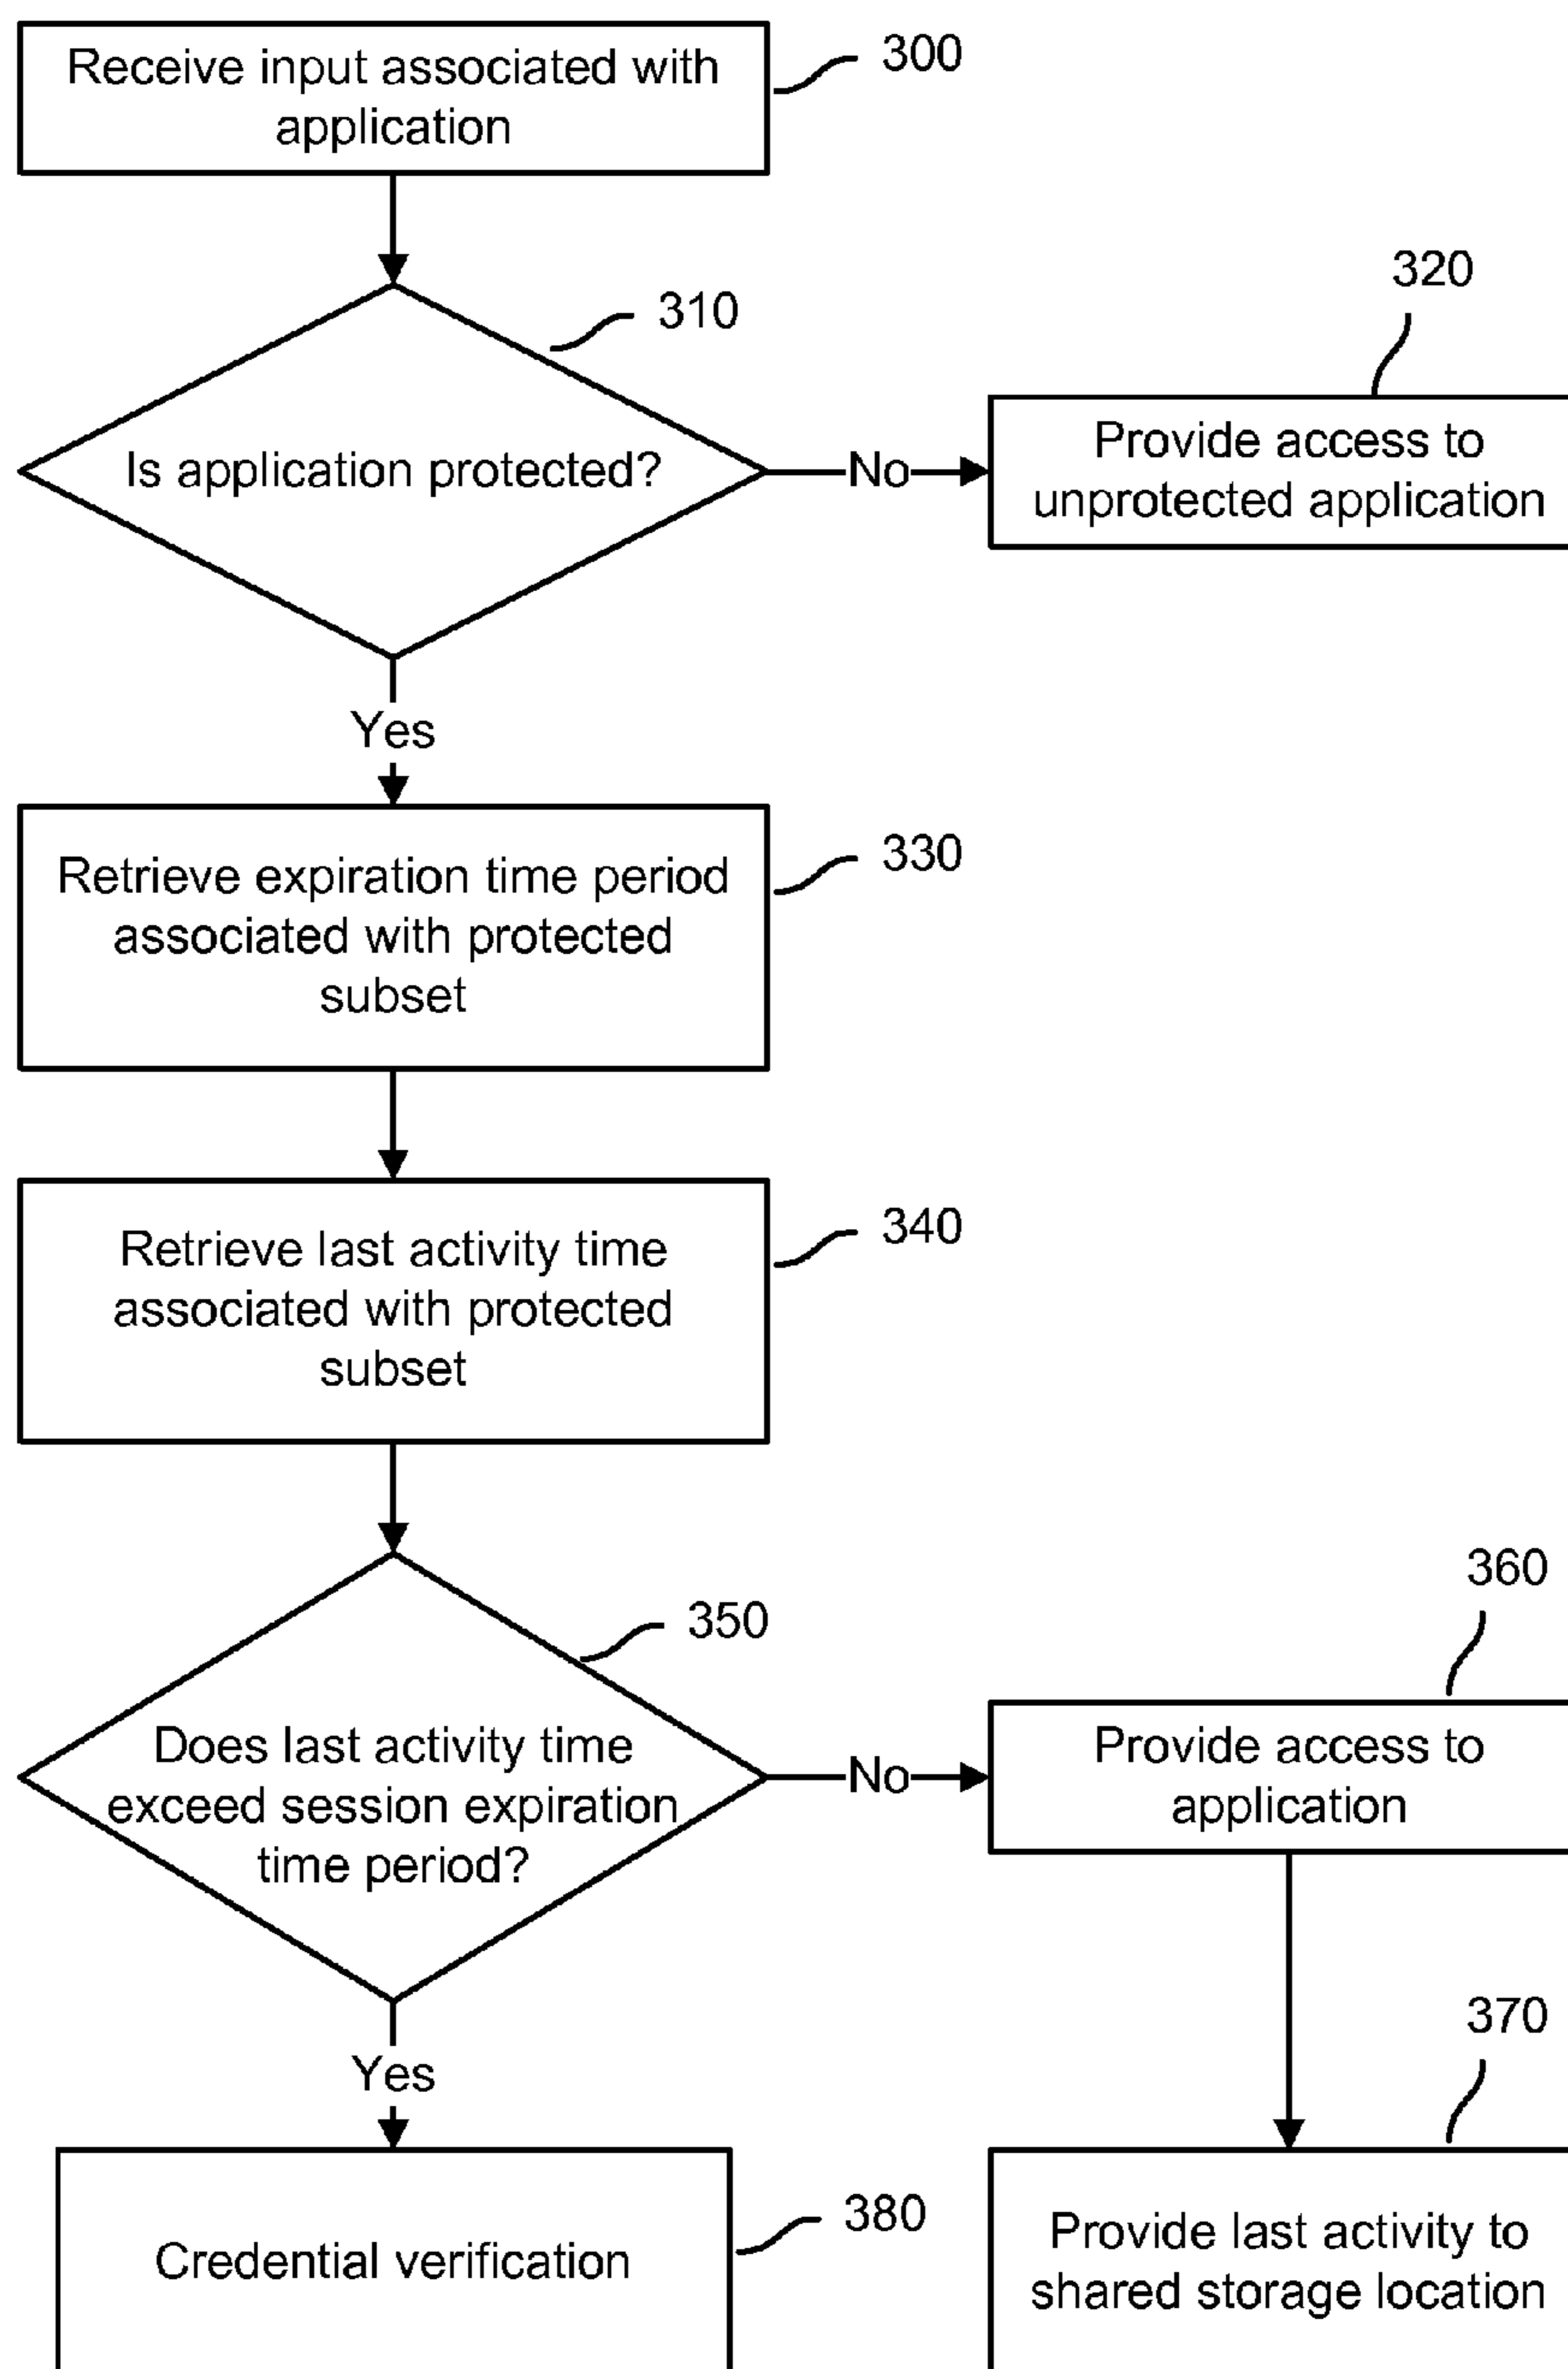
Receive input associated with application

300

Is application protected?

310

No

320

Provide access to unprotected application

Yes

Retrieve expiration time period associated with protected subset

330

Retrieve last activity time associated with protected subset

340

Does last activity time exceed session expiration time period?

350

No

360

Provide access to application

Yes

370

Credential verification

380

Provide last activity to shared storage location